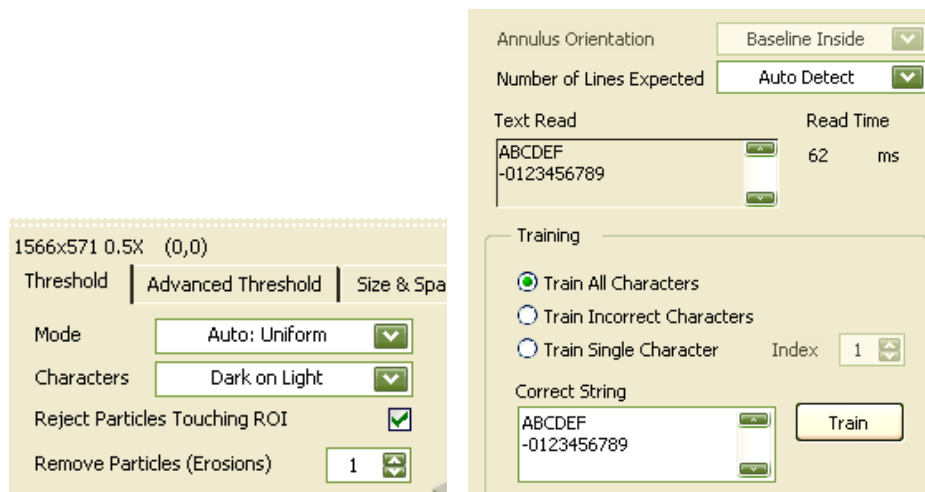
1566x571 0.5X (0,0)

Threshold | Advanced Threshold | Size & Spa

Mode Auto: Uniform

Characters Dark on Light

Reject Particles Touching ROI

Remove Particles (Erosions) 1

Annulus Orientation Baseline Inside

Number of Lines Expected Auto Detect

Text Read

ABCDEF
-0123456789

Read Time

62 ms

Training

Train All Characters

Train Incorrect Characters

Train Single Character Index 1

Correct String

ABCDEF
-0123456789

Train